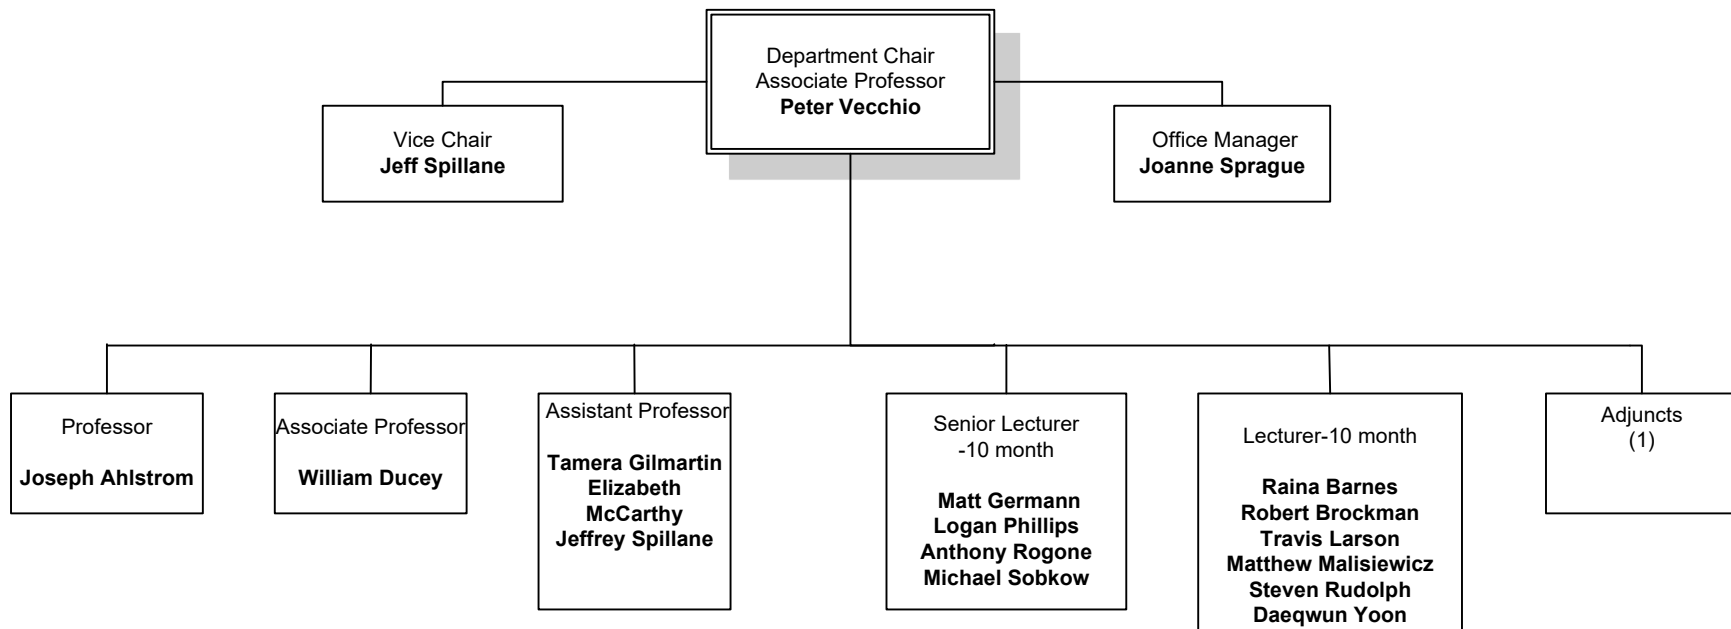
Department Chair
Associate Professor
**Peter Vecchio**

Vice Chair
**Jeff Spillane**

Office Manager
**Joanne Sprague**

Professor

**Joseph Ahlstrom**

Associate Professor

**William Ducey**

Assistant Professor

**Tamera Gilmartin**
**Elizabeth McCarthy**
**Jeffrey Spillane**

Senior Lecturer -10 month

**Matt Germann**
**Logan Phillips**
**Anthony Rogone**
**Michael Sobkow**

Lecturer-10 month

**Raina Barnes**
**Robert Brockman**
**Travis Larson**
**Matthew Malisiewicz**
**Steven Rudolph**
**Daeqwun Yoon**

Adjuncts
(1)